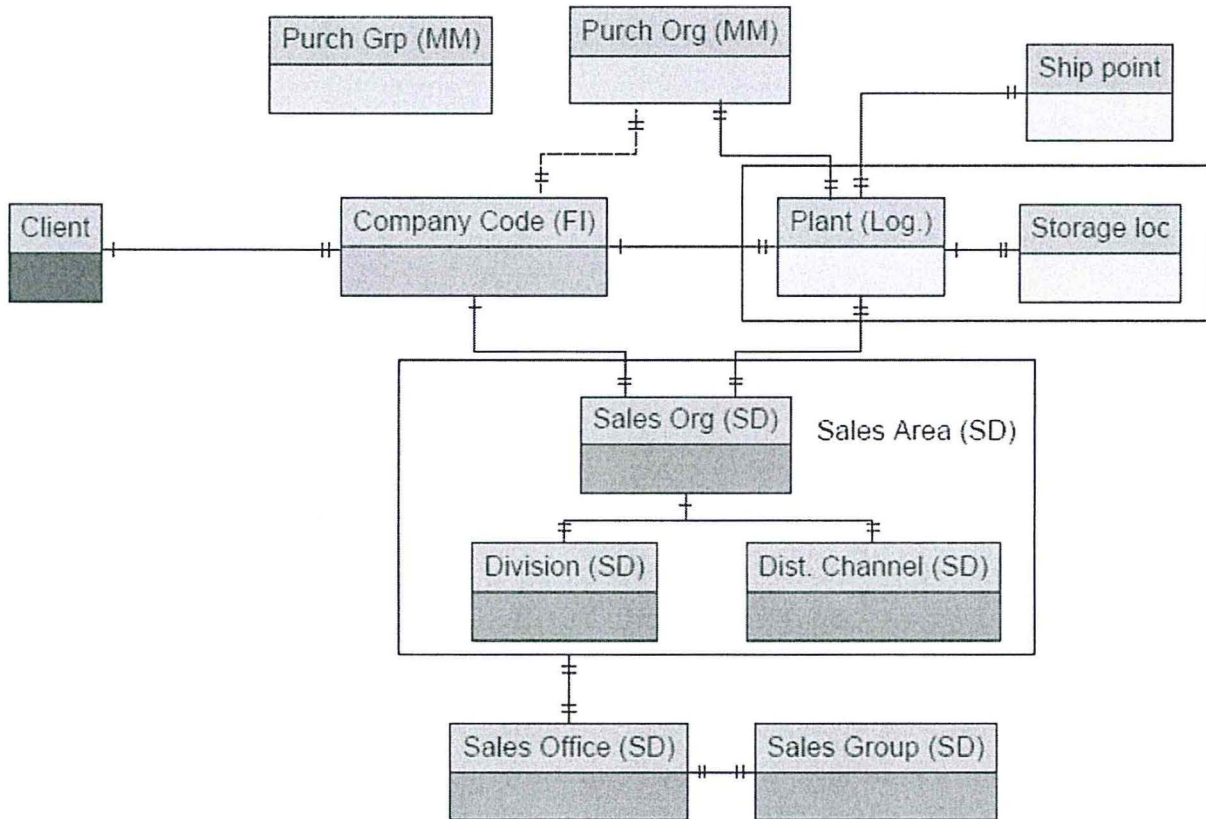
Purch Grp (MM)

Purch Org (MM)

Ship point

Client

Company Code (FI)

Plant (Log.)

Storage loc

Sales Org (SD)

Sales Area (SD)

Division (SD)

Dist. Channel (SD)

Sales Office (SD)

Sales Group (SD)